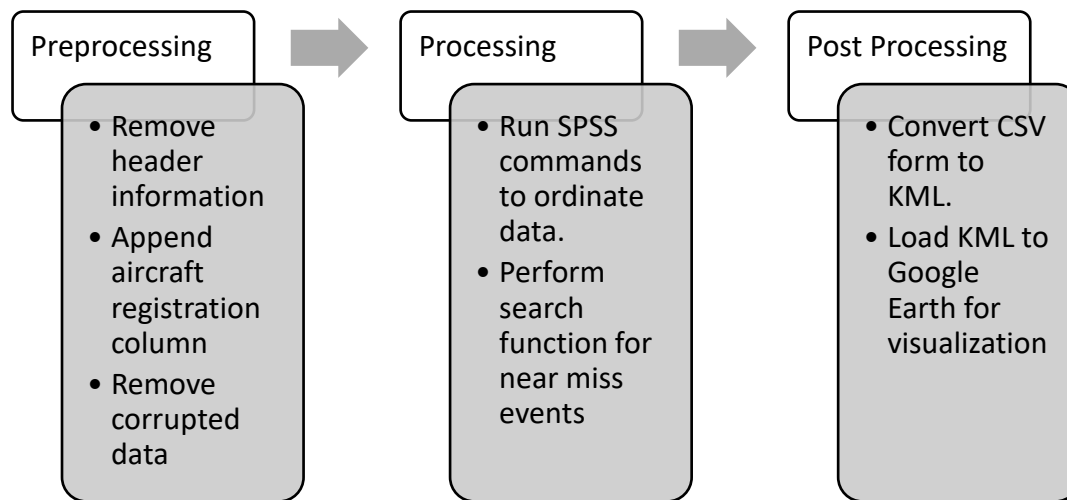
Preprocessing

- Remove header information
- Append aircraft registration column
- Remove corrupted data

Processing

- Run SPSS commands to ordinate data.
- Perform search function for near miss events

Post Processing

- Convert CSV form to KML.
- Load KML to Google Earth for visualization